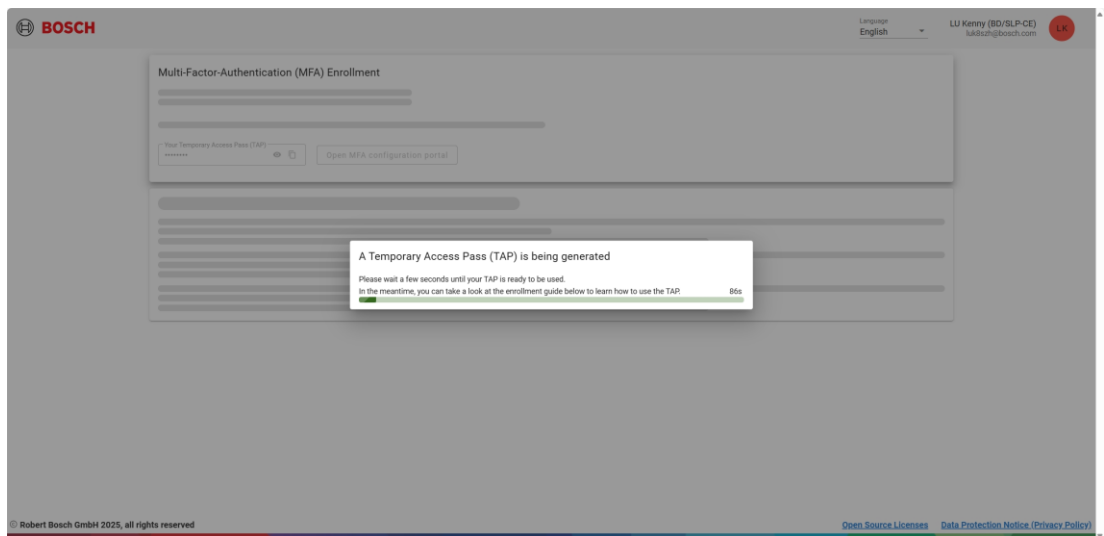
BOSCH

Language
English

LU Kenny (BD/SLP-CE)
luk8szh@bosch.com

LK

Multi-Factor-Authentication (MFA) Enrollment

Your Temporary Access Pass (TAP)
••••••••

Open MFA configuration portal

A Temporary Access Pass (TAP) is being generated

Please wait a few seconds until your TAP is ready to be used.
In the meantime, you can take a look at the enrollment guide below to learn how to use the TAP.

86s

© Robert Bosch GmbH 2025, all rights reserved

Open Source Licenses

Data Protection Notice (Privacy Policy)